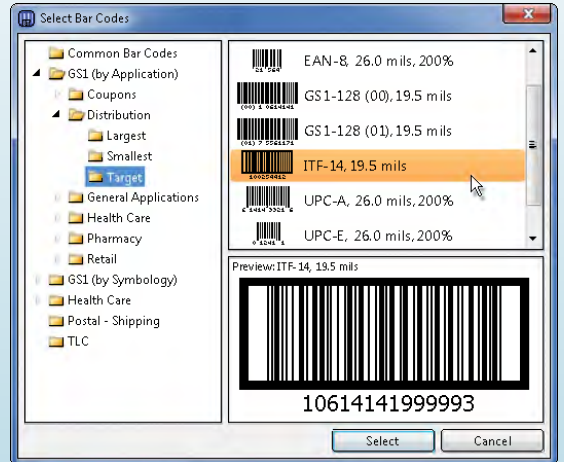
Select Bar Codes

Common Bar Codes
GS1 (by Application)
Coupons
Distribution
Largest
Smallest
Target
General Applications
Health Care
Pharmacy
Retail
GS1 (by Symbology)
Health Care
Postal - Shipping
TLC

EAN-8, 26.0 mils, 200%
GS1-128 (00), 19.5 mils
GS1-128 (01), 19.5 mils
ITF-14, 19.5 mils
UPC-A, 26.0 mils, 200%
UPC-E, 26.0 mils, 200%

Preview: ITF-14, 19.5 mils
10614141999993

Select
Cancel